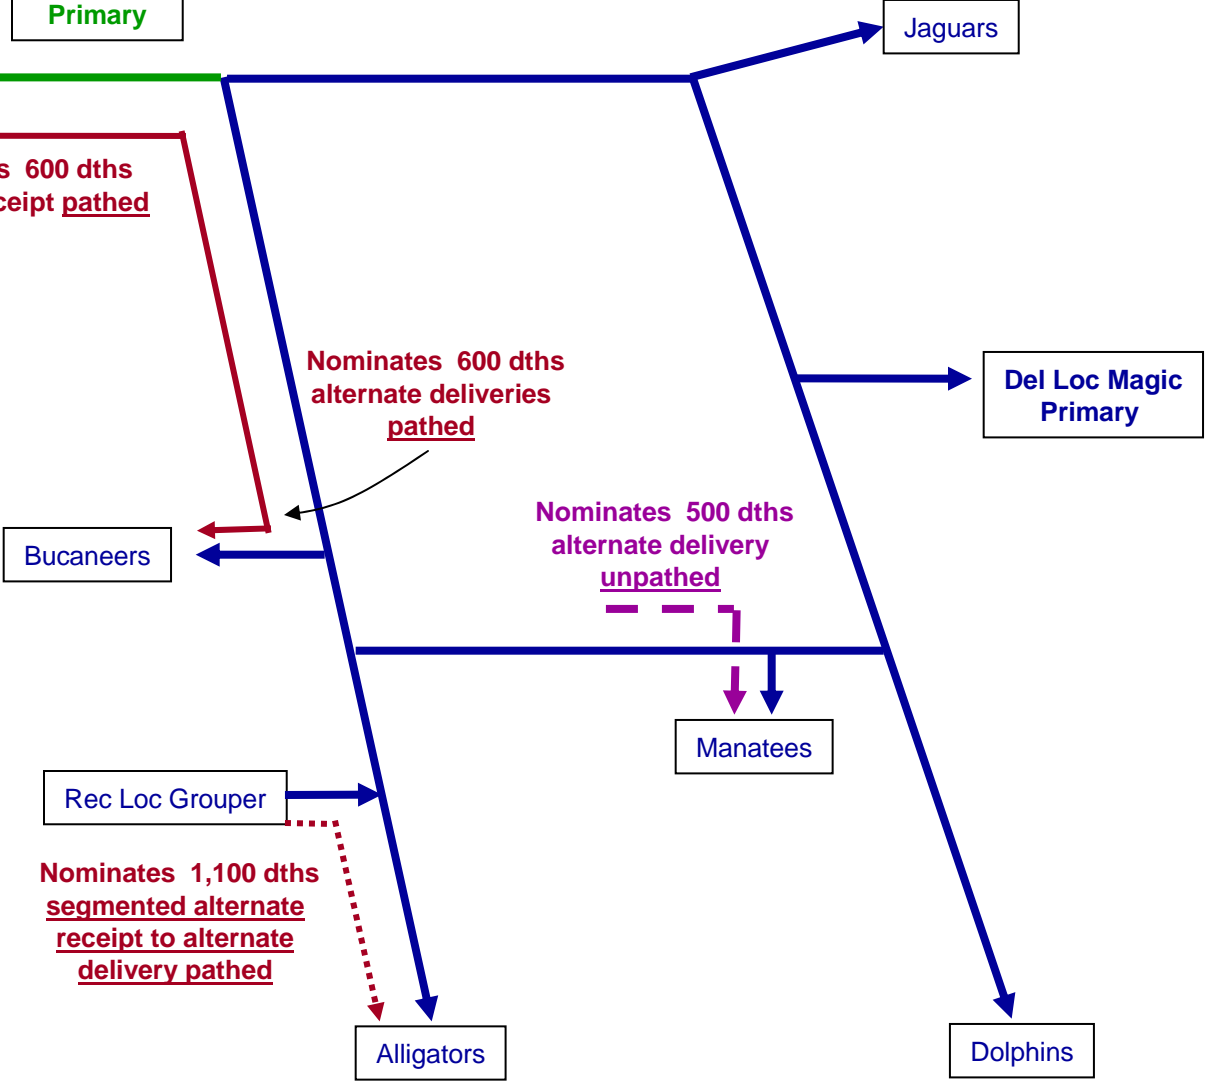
Primary

Jaguars

s 600 dths
ceipt pathed

Nominates 600 dths alternate deliveries pathed

Del Loc Magic Primary

Nominates 500 dths alternate delivery unpathed

Bucaneers

Manatees

Rec Loc Grouper

Nominates 1,100 dths segmented alternate receipt to alternate delivery pathed

Alligators

Dolphins